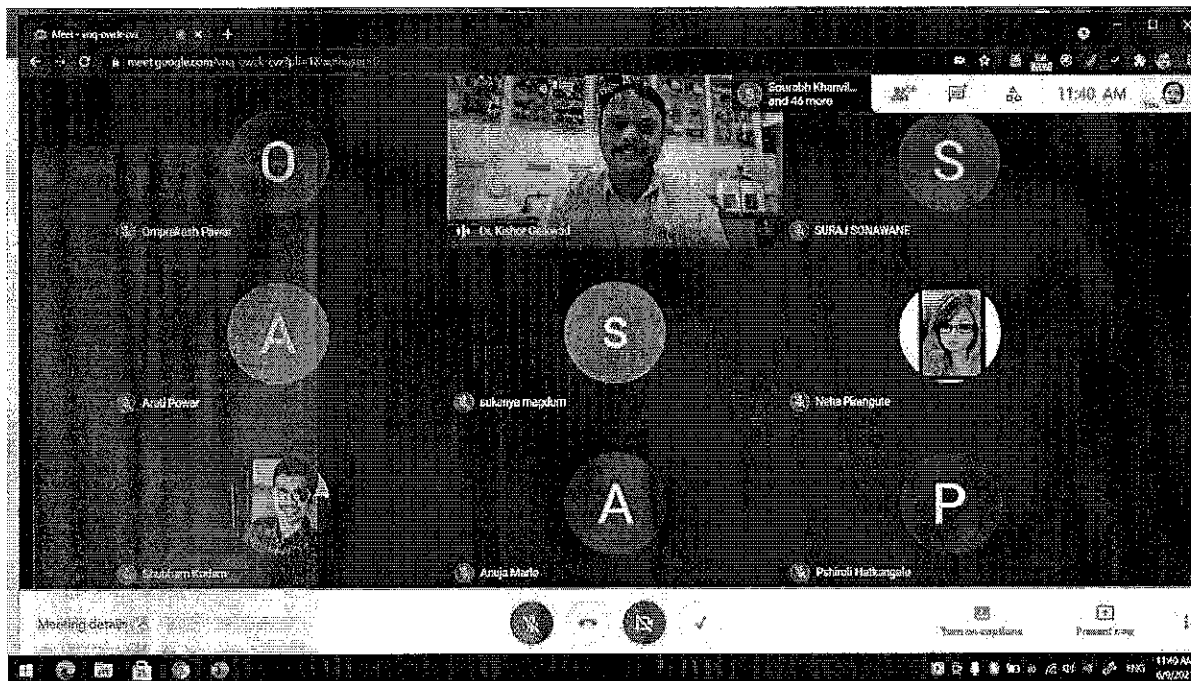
Meet - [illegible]

meet.google.com/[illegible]

Sourabh Khamil... and 46 more

11:40 AM

You

O

Omprakash Pawar

Dr. Kishor Gaikwad

S

SURAJ SONAWANE

A

Arati Pawar

s

sukanya mapdum

Neha Pisangute

Shubham Kadam

A

Anuja Mate

P

Pshiroli Hatkangale

Meeting details

Turn on captions

Present now

ENG

11:40 AM

6/9/202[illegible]